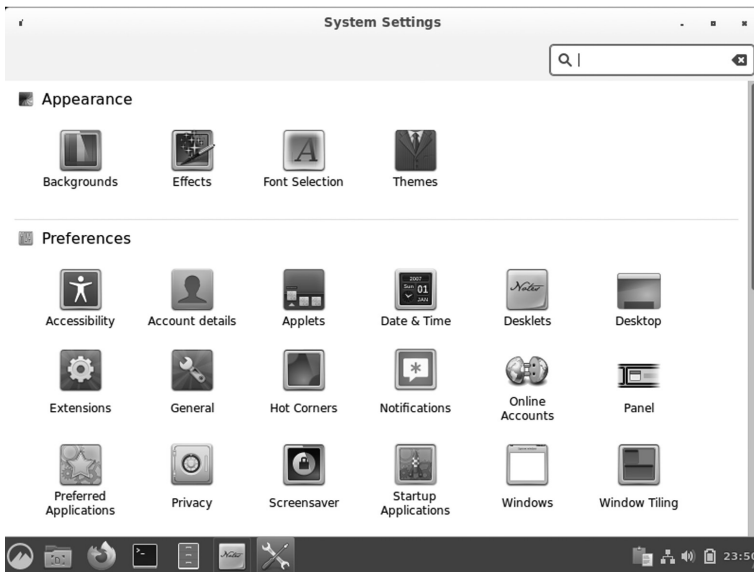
System Settings

Appearance

Backgrounds
Effects
Font Selection
Themes

Preferences

Accessibility
Account details
Applets
Date & Time
Desklets
Desktop
Extensions
General
Hot Corners
Notifications
Online Accounts
Panel
Preferred Applications
Privacy
Screensaver
Startup Applications
Windows
Window Tiling

23:5